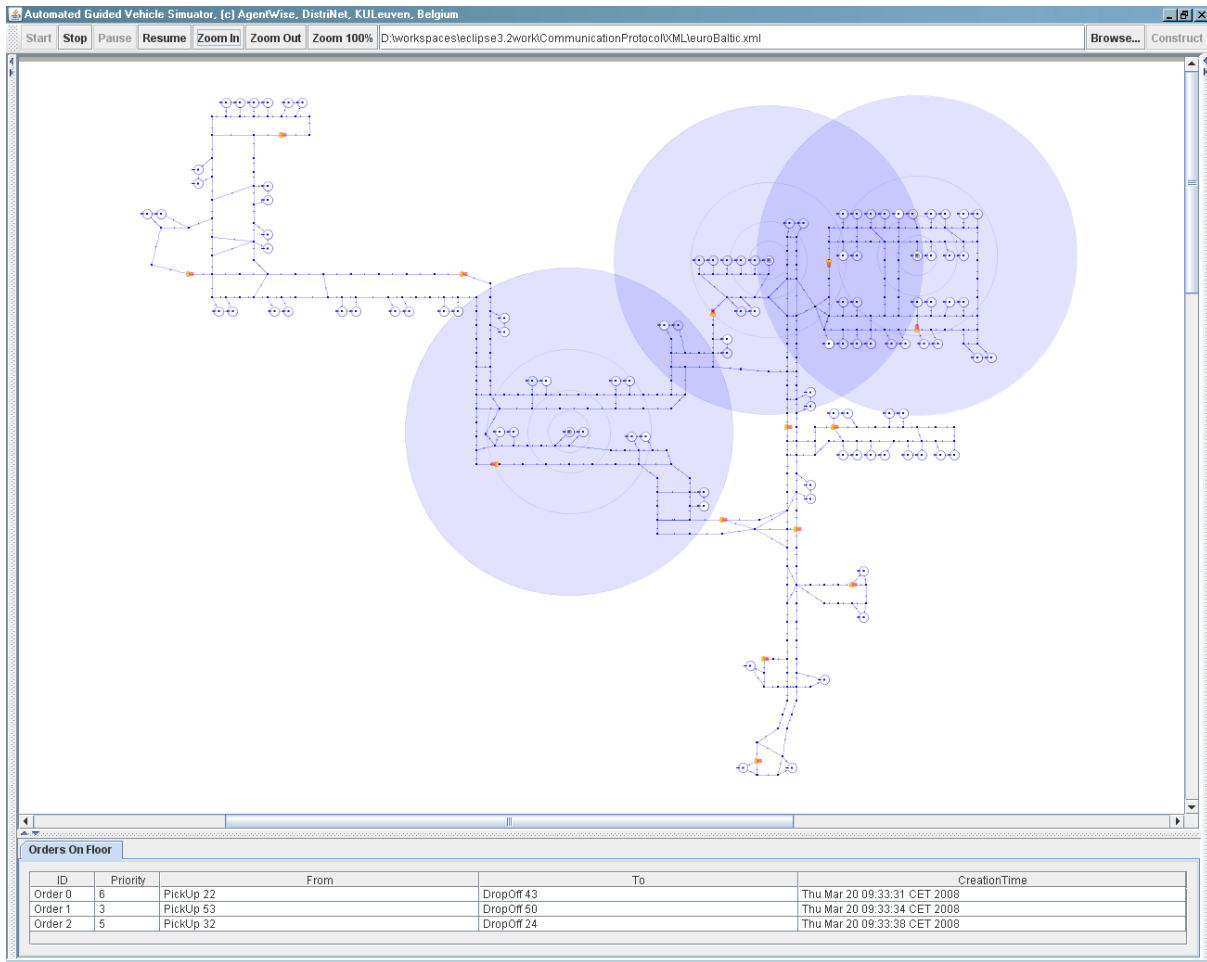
Automated Guided Vehicle Simulator, (c) AgentWise, DistriNet, KULeuven, Belgium

Start Stop Pause Resume Zoom In Zoom Out Zoom 100% D:\workspaces\eclipse3.2work\CommunicationProtocolXML\euroBaltic.xml Browse... Construct

Orders On Floor

| ID | Priority | From | To | CreationTime |
|---|---|---|---|---|
| Order 0 | 6 | PickUp 22 | DropOff 43 | Thu Mar 20 09:33:31 CET 2008 |
| Order 1 | 3 | PickUp 53 | DropOff 50 | Thu Mar 20 09:33:34 CET 2008 |
| Order 2 | 5 | PickUp 32 | DropOff 24 | Thu Mar 20 09:33:38 CET 2008 |